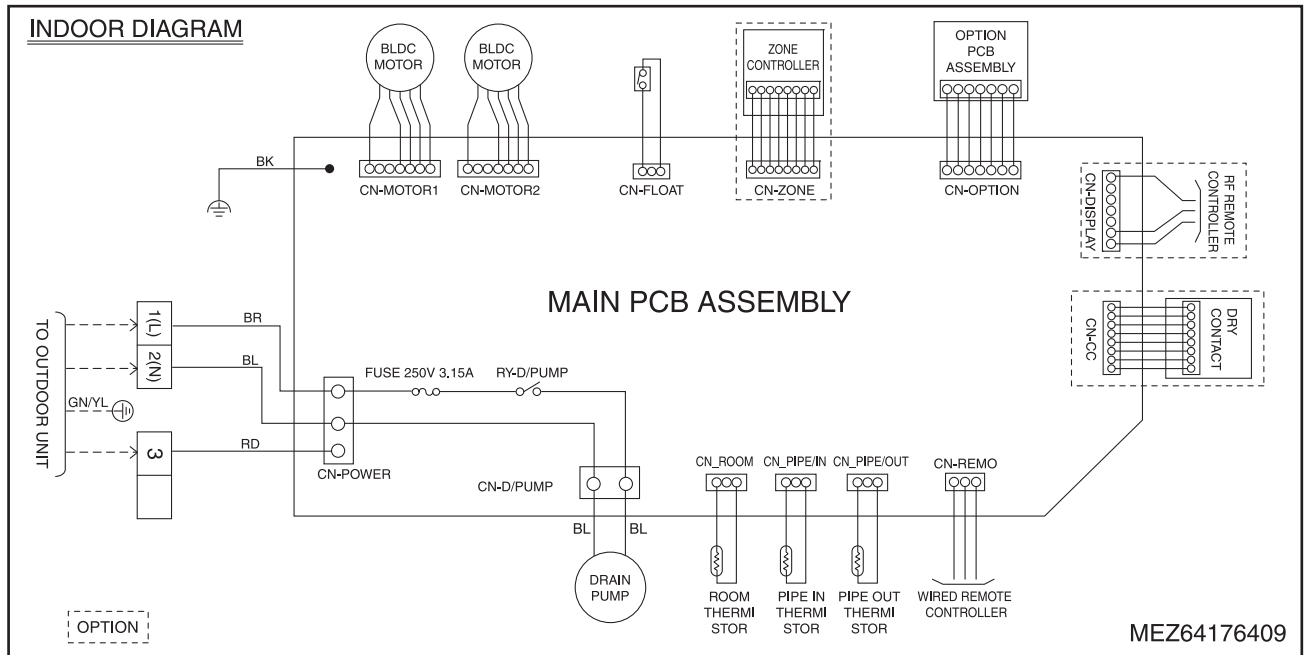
INDOOR DIAGRAM

BLDC MOTOR

BLDC MOTOR

ZONE CONTROLLER

OPTION PCB ASSEMBLY

BK

CN-MOTOR1

CN-MOTOR2

CN-FLOAT

CN-ZONE

CN-OPTION

CN-DISPLAY

RF REMOTE CONTROLLER

MAIN PCB ASSEMBLY

CN-CC

DRY CONTACT

TO OUTDOOR UNIT

1(L)

2(N)

3

BR

BL

GN/YL

RD

FUSE 250V 3.15A

RY-D/PUMP

CN-POWER

CN-D/PUMP

BL

BL

DRAIN PUMP

CN_ROOM

CN_PIPE/IN

CN_PIPE/OUT

CN-REMO

ROOM THERMI STOR

PIPE IN THERMI STOR

PIPE OUT THERMI STOR

WIRED REMOTE CONTROLLER

OPTION

MEZ64176409